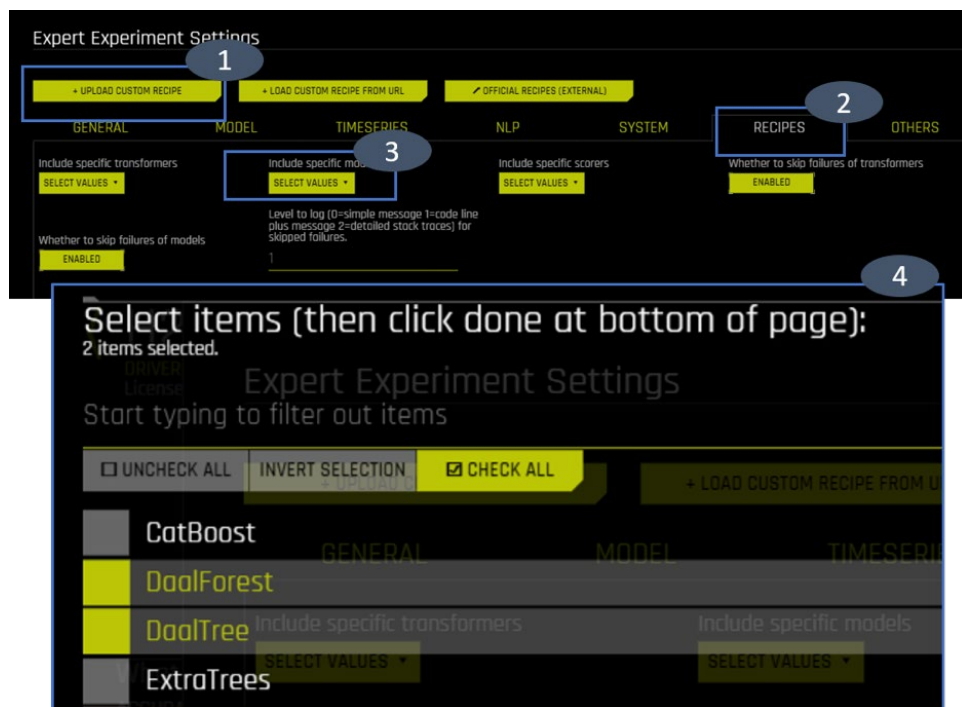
Expert Experiment Settings

1

+ UPLOAD CUSTOM RECIPE

+ LOAD CUSTOM RECIPE FROM URL

OFFICIAL RECIPES (EXTERNAL)

2

GENERAL MODEL TIMESERIES NLP SYSTEM RECIPES OTHERS

3

Include specific transformers
SELECT VALUES ▾

Include specific mo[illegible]
SELECT VALUES ▾

Include specific scorers
SELECT VALUES ▾

Whether to skip failures of transformers
ENABLED

Level to log (0=simple message 1=code line plus message 2=detailed stack traces) for skipped failures.
1

Whether to skip failures of models
ENABLED

4

Select items (then click done at bottom of page):
2 items selected.

DRIVER
License

Expert Experiment Settings

Start typing to filter out items

☐ UNCHECK ALL INVERT SELECTION ☑ CHECK ALL

+ UPLOAD C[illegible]

+ LOAD CUSTOM RECIPE FROM U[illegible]

CatBoost

GENERAL MODEL TIMESERI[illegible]

DaalForest

DaalTree

Include specific transformers

Include specific models

SELECT VALUES ▾

SELECT VALUES ▾

ExtraTrees